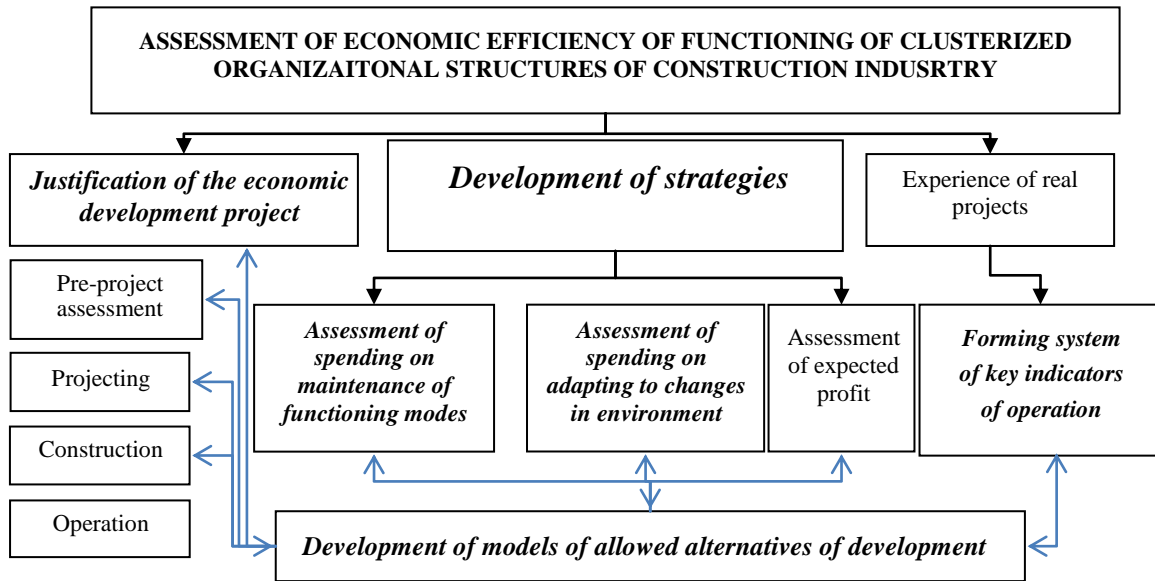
ASSESSMENT OF ECONOMIC EFFICIENCY OF FUNCTIONING OF CLUSTERIZED ORGANIZAITONAL STRUCTURES OF CONSTRUCTION INDUSRTRY

Justification of the economic development project

Development of strategies

Experience of real projects

Pre-project assessment

Projecting

Construction

Operation

Assessment of spending on maintenance of functioning modes

Assessment of spending on adapting to changes in environment

Assessment of expected profit

Forming system of key indicators of operation

Development of models of allowed alternatives of development